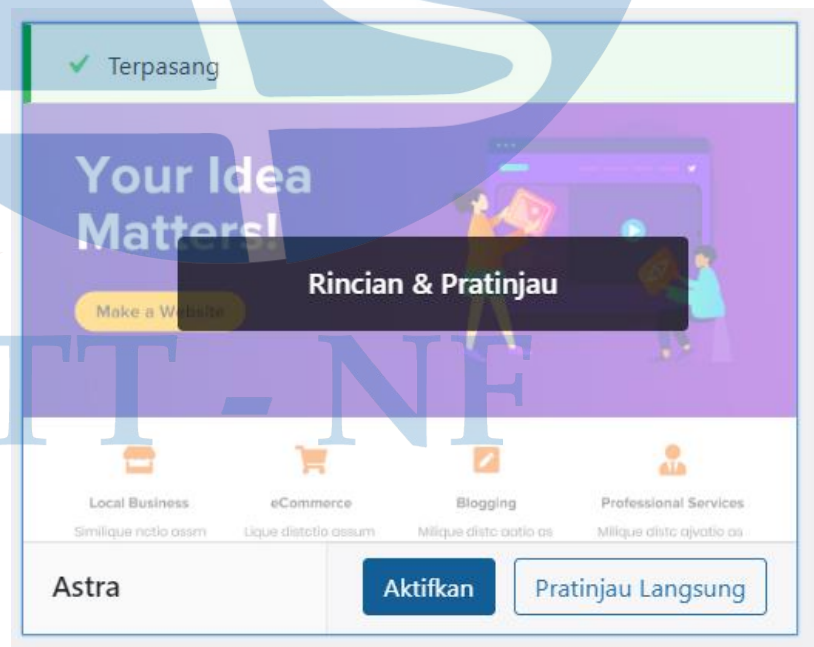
✓ Terpasang

Your Idea Matters!

Make a Website

Rincian & Pratinjau

STT - NF

Local Business
Similique noctio ossm

eCommerce
Lique distctio ossum

Blogging
Milique distc ootio os

Professional Services
Milique distc ojvotio os

Astra

Aktifkan

Pratinjau Langsung